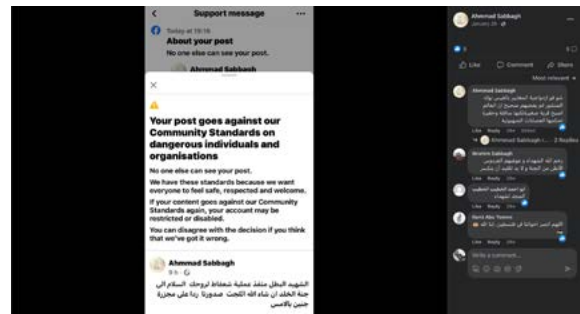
Support message

Today at 10:18

About your post

No one else can see your post.

Ahmmad Sabbagh

Your post goes against our Community Standards on dangerous individuals and organisations

No one else can see your post.

We have these standards because we want everyone to feel safe, respected and welcome.

If your content goes against our Community Standards again, your account may be restricted or disabled.

You can disagree with the decision if you think that we've got it wrong.

Ahmmad Sabbagh

9h

الشهيد البطل منفذ عملية شعفاط لروحك السلام الى جنة الخلد ان شاء الله اللهجة صمودنا ربنا على مجزرة جنين بالامس

Ahmmad Sabbagh

January 28

Like

Comment

Share

Most relevant

Ahmmad Sabbagh

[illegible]

Like Reply

Ahmmad Sabbagh · 2 Replies

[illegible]

Like Reply

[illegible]

Like Reply

Rami Abu Yunes

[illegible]

Like Reply

Write a comment...